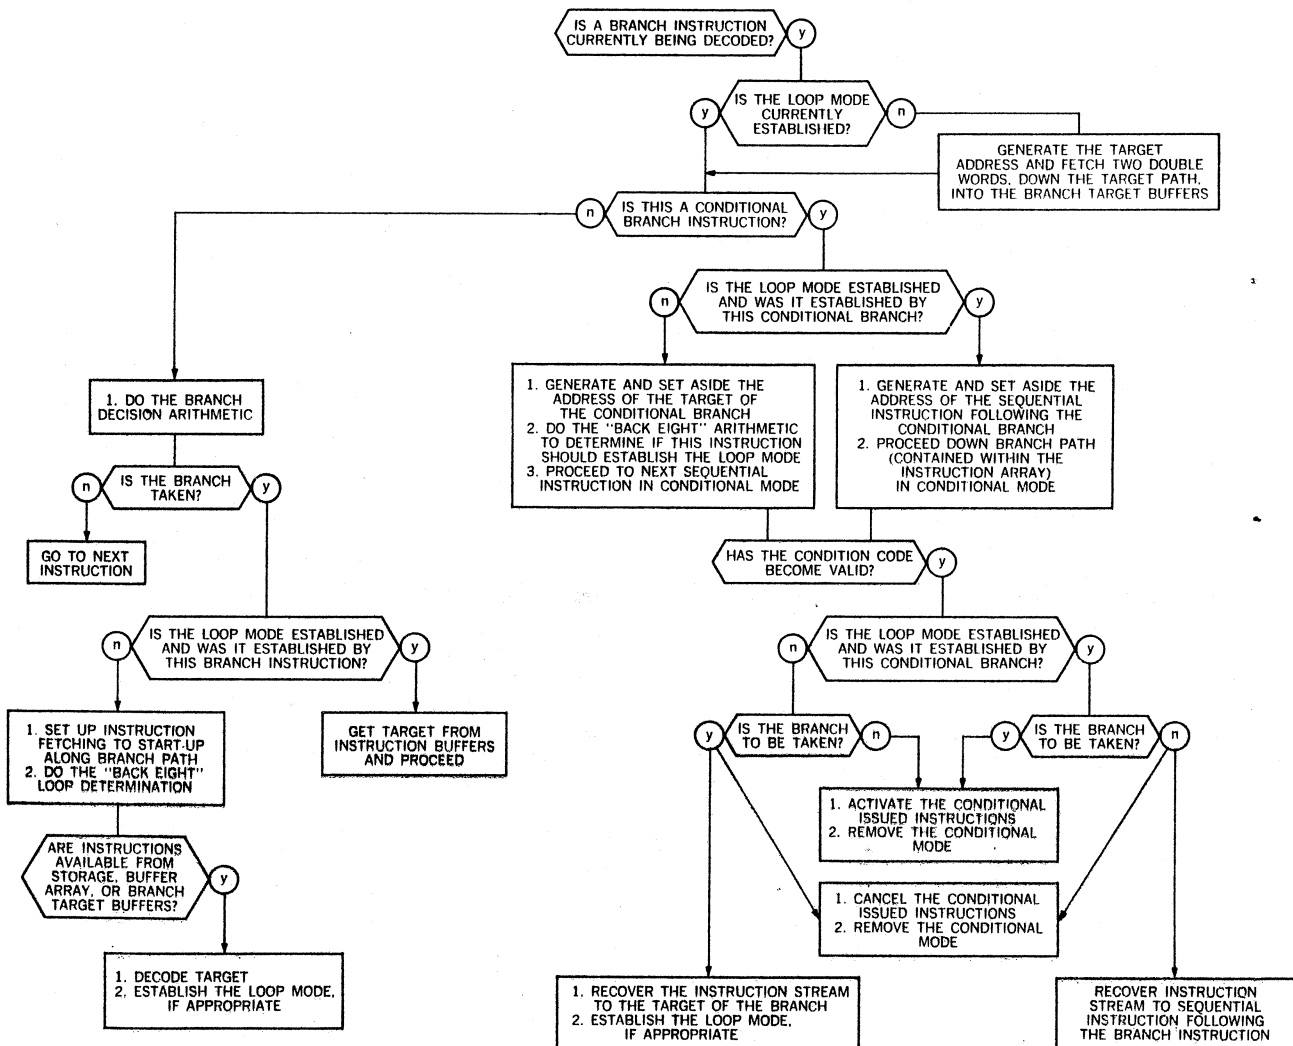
IS A BRANCH INSTRUCTION CURRENTLY BEING DECODED?
y

y
IS THE LOOP MODE CURRENTLY ESTABLISHED?
n

GENERATE THE TARGET ADDRESS AND FETCH TWO DOUBLE WORDS, DOWN THE TARGET PATH, INTO THE BRANCH TARGET BUFFERS

n
IS THIS A CONDITIONAL BRANCH INSTRUCTION?
y

n
IS THE LOOP MODE ESTABLISHED AND WAS IT ESTABLISHED BY THIS CONDITIONAL BRANCH?
y

1. DO THE BRANCH DECISION ARITHMETIC

1. GENERATE AND SET ASIDE THE ADDRESS OF THE TARGET OF THE CONDITIONAL BRANCH
2. DO THE "BACK EIGHT" ARITHMETIC TO DETERMINE IF THIS INSTRUCTION SHOULD ESTABLISH THE LOOP MODE
3. PROCEED TO NEXT SEQUENTIAL INSTRUCTION IN CONDITIONAL MODE

1. GENERATE AND SET ASIDE THE ADDRESS OF THE SEQUENTIAL INSTRUCTION FOLLOWING THE CONDITIONAL BRANCH
2. PROCEED DOWN BRANCH PATH (CONTAINED WITHIN THE INSTRUCTION ARRAY) IN CONDITIONAL MODE

n
IS THE BRANCH TAKEN?
y

GO TO NEXT INSTRUCTION

HAS THE CONDITION CODE BECOME VALID?
y

n
IS THE LOOP MODE ESTABLISHED AND WAS IT ESTABLISHED BY THIS BRANCH INSTRUCTION?
y

n
IS THE LOOP MODE ESTABLISHED AND WAS IT ESTABLISHED BY THIS CONDITIONAL BRANCH?
y

1. SET UP INSTRUCTION FETCHING TO START-UP ALONG BRANCH PATH
2. DO THE "BACK EIGHT" LOOP DETERMINATION

GET TARGET FROM INSTRUCTION BUFFERS AND PROCEED

y
IS THE BRANCH TO BE TAKEN?
n

y
IS THE BRANCH TO BE TAKEN?
n

1. ACTIVATE THE CONDITIONAL ISSUED INSTRUCTIONS
2. REMOVE THE CONDITIONAL MODE

ARE INSTRUCTIONS AVAILABLE FROM STORAGE, BUFFER ARRAY, OR BRANCH TARGET BUFFERS?
y

1. CANCEL THE CONDITIONAL ISSUED INSTRUCTIONS
2. REMOVE THE CONDITIONAL MODE

1. DECODE TARGET
2. ESTABLISH THE LOOP MODE, IF APPROPRIATE

1. RECOVER THE INSTRUCTION STREAM TO THE TARGET OF THE BRANCH
2. ESTABLISH THE LOOP MODE, IF APPROPRIATE

RECOVER INSTRUCTION STREAM TO SEQUENTIAL INSTRUCTION FOLLOWING THE BRANCH INSTRUCTION